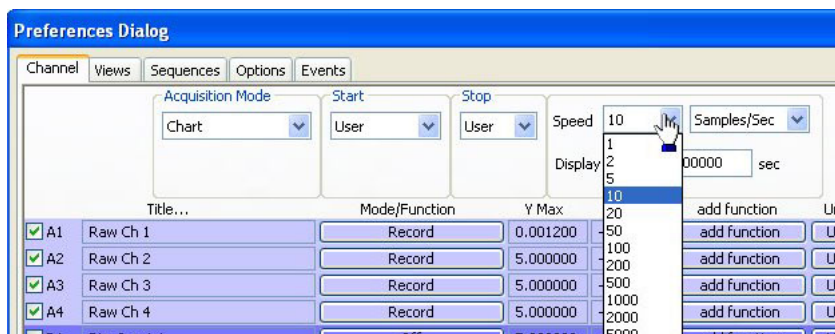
Preferences Dialog

Channel | Views | Sequences | Options | Events

Acquisition Mode
Chart

Start
User

Stop
User

Speed 10 Samples/Sec

Display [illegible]00000 sec

1
2
5
10
20
50
100
200
500
1000
2000
5000

| | Title... | Mode/Function | Y Max | | add function | U |
|---|---|---|---|---|---|---|
| A1 | Raw Ch 1 | Record | 0.001200 | | add function | U |
| A2 | Raw Ch 2 | Record | 5.000000 | | add function | U |
| A3 | Raw Ch 3 | Record | 5.000000 | | add function | U |
| A4 | Raw Ch 4 | Record | 5.000000 | | add function | U |